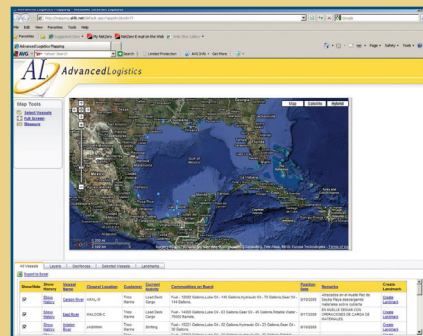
AdvancedLogistics Mapping - Windows Internet Explorer

File Edit View Favorites Tools Help

Favorites

AdvancedLogistics Mapping

AVG Yahoo! Search

Search

Limited Protection

Get More

Page Safety Tools

AL AdvancedLogistics

Map Tools

Select Vessels

Full Screen

Measure

Map Satellite Hybrid

Gulf of Mexico

All Vessels Layers Geofences Selected Vessels Landmarks

Export to Excel

| Show/Hide | Show History | Vessel Name | Closest Location | Customer | Current Activity | Commodities on Board | Position Date | Remarks | Create Landmark |
|---|---|---|---|---|---|---|---|---|---|
| | Show History | Carson River | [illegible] | Tricy Marine | Load Semi Cargo | Fuel - 32000 Gallons Lube Oil - 145 Gallons Hydraulic Oil - 23 Gallons Gear Oil - 144 Gallons | 8/10/2009 | Atracados en el muelle Pat de Sanda Playa descargando materiales entre cubierta | Create Landmark |
| | Show History | Saal River | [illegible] | Tricy Marine | Load Semi Cargo | Fuel - 14000 Gallons Lube Oil - 92 Gallons Hydraulic Oil - 45 Gallons Potable Water - 76000 Gallons | 8/11/2009 | EN MUELLE DEMAR CON OPERACIONES DE CARGA DE MATERIALES | Create Landmark |
| | Show History | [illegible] River | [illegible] | Tricy Marine | Drifting | Fuel - 10221 Gallons Lube Oil - 52 Gallons Hydraulic Oil - 62 Gallons Gear Oil - 58 Gallons | 8/10/2009 | | Create Landmark |